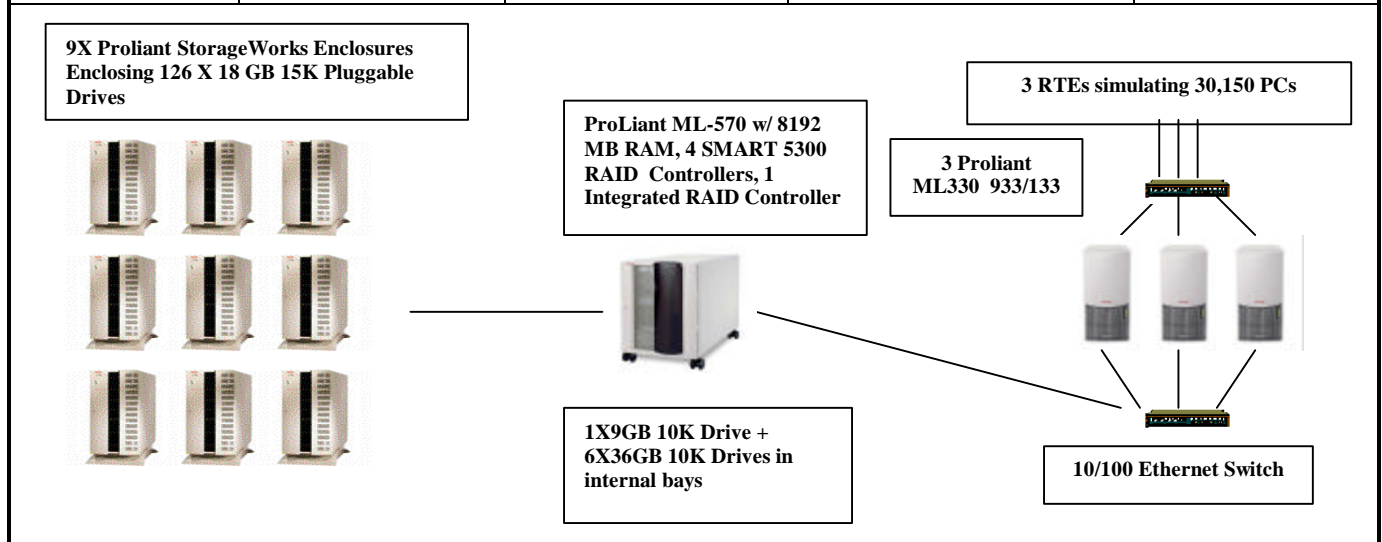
9X Proliant StorageWorks Enclosures Enclosing 126 X 18 GB 15K Pluggable Drives

ProLiant ML-570 w/ 8192 MB RAM, 4 SMART 5300 RAID Controllers, 1 Integrated RAID Controller

3 RTEs simulating 30,150 PCs

3 Proliant ML330 933/133

1X9GB 10K Drive + 6X36GB 10K Drives in internal bays

10/100 Ethernet Switch